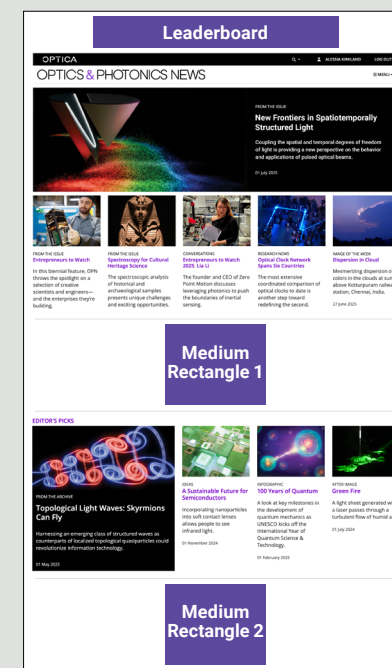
Leaderboard

OPTICA

ALESSIA KIRKLAND LOG OUT

OPTICS & PHOTONICS NEWS

MENU

FROM THE ISSUE

New Frontiers in Spatiotemporally Structured Light

Coupling the spatial and temporal degrees of freedom of light is providing a new perspective on the behavior and applications of pulsed optical beams.

01 July 2025

FROM THE ISSUE
Entrepreneurs to Watch
In this biennial feature, OPN throws the spotlight on a selection of creative scientists and engineers—and the enterprises they're building.

FROM THE ISSUE
Spectroscopy for Cultural Heritage Science
The spectroscopic analysis of historical and archaeological samples presents unique challenges and exciting opportunities.

CONVERSATIONS
Entrepreneurs to Watch 2025: Lai Li
The founder and CEO of Zero Point Motion discusses leveraging photonics to push the boundaries of inertial sensing.

RESEARCH NEWS
Optical Clock Network Spans Six Countries
The most extensive coordinated comparison of optical clocks to date is another step toward redefining the second.

IMAGE OF THE WEEK
Dispersion in Cloud
Mesmerizing dispersion of colors in the clouds at sun above Kotturpuram railwa station, Chennai, India.
27 June 2025

Medium Rectangle 1

EDITOR'S PICKS

FROM THE ARCHIVE
Topological Light Waves: Skyrmions Can Fly
Harnessing an emerging class of structured waves as counterparts of localized topological quasiparticles could revolutionize information technology.
01 May 2025

IDEAS
A Sustainable Future for Semiconductors
Incorporating nanoparticles into soft contact lenses allows people to see infrared light.
01 November 2024

INFOGRAPHIC
100 Years of Quantum
A look at key milestones in the development of quantum mechanics as UNESCO kicks off the International Year of Quantum Science & Technology.
01 February 2025

AFTER IMAGE
Green Fire
A light sheet generated w a laser passes through a turbulent flow of humid a
01 July 2024

Medium Rectangle 2